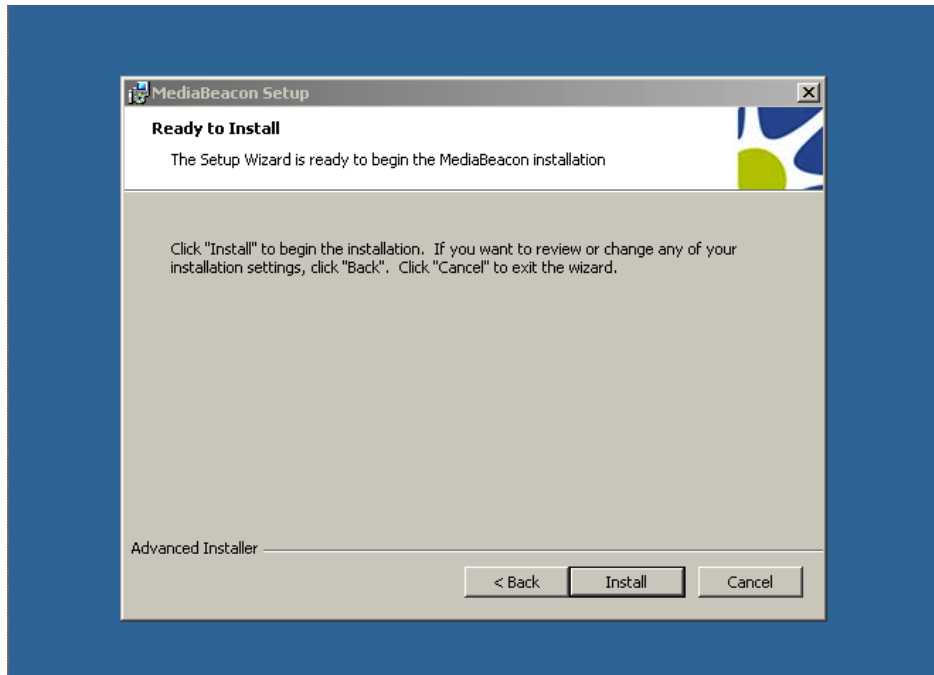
MediaBeacon Setup

Ready to Install

The Setup Wizard is ready to begin the MediaBeacon installation

Click "Install" to begin the installation. If you want to review or change any of your installation settings, click "Back". Click "Cancel" to exit the wizard.

Advanced Installer

< Back

Install

Cancel